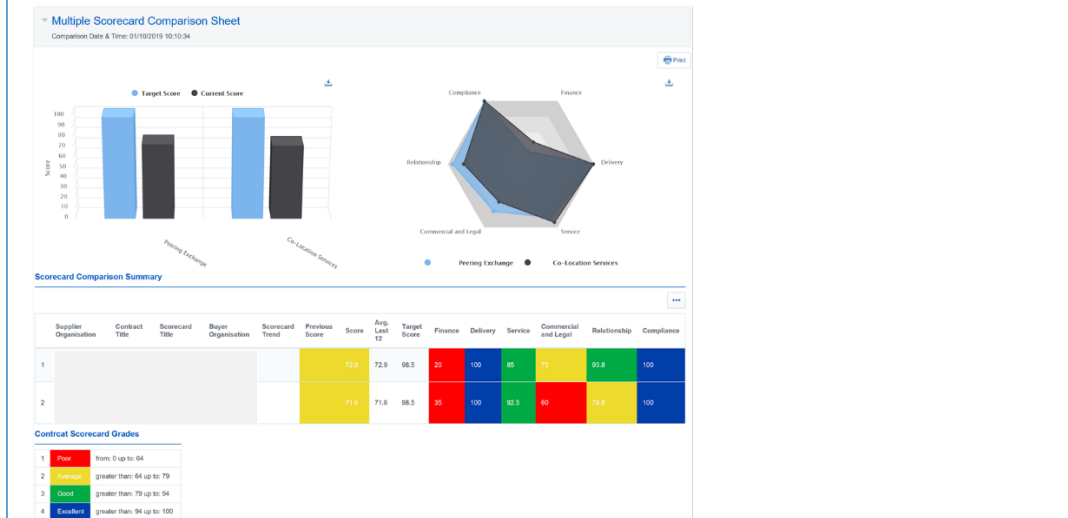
Multiple Scorecard Comparison Sheet
Comparison Date & Time: 01/10/2019 10:10:34

Print

Target Score Current Score

Score
100
90
80
70
60
50
40
30
20
10
0

Peering Exchange
Co-Location Services

Compliance
Finance
Relationship
Delivery
Commercial and Legal
Service

Peering Exchange Co-Location Services

Scorecard Comparison Summary

...

| | Supplier Organisation | Contract Title | Scorecard Title | Buyer Organisation | Scorecard Trend | Previous Score | Score | Avg. Last 12 | Target Score | Finance | Delivery | Service | Commercial and Legal | Relationship | Compliance |
|---|---|---|---|---|---|---|---|---|---|---|---|---|---|---|---|
| 1 | | | | | | | 72.9 | 72.9 | 98.5 | 20 | 100 | 85 | 75 | 93.8 | 100 |
| 2 | | | | | | | 71.6 | 71.6 | 98.5 | 35 | 100 | 92.5 | 60 | 78.8 | 100 |

Contrcat Scorecard Grades

| | | |
|---|---|---|
| 1 | Poor | from: 0 up to: 64 |
| 2 | Average | greater than: 64 up to: 79 |
| 3 | Good | greater than: 79 up to: 94 |
| 4 | Excellent | greater than: 94 up to: 100 |